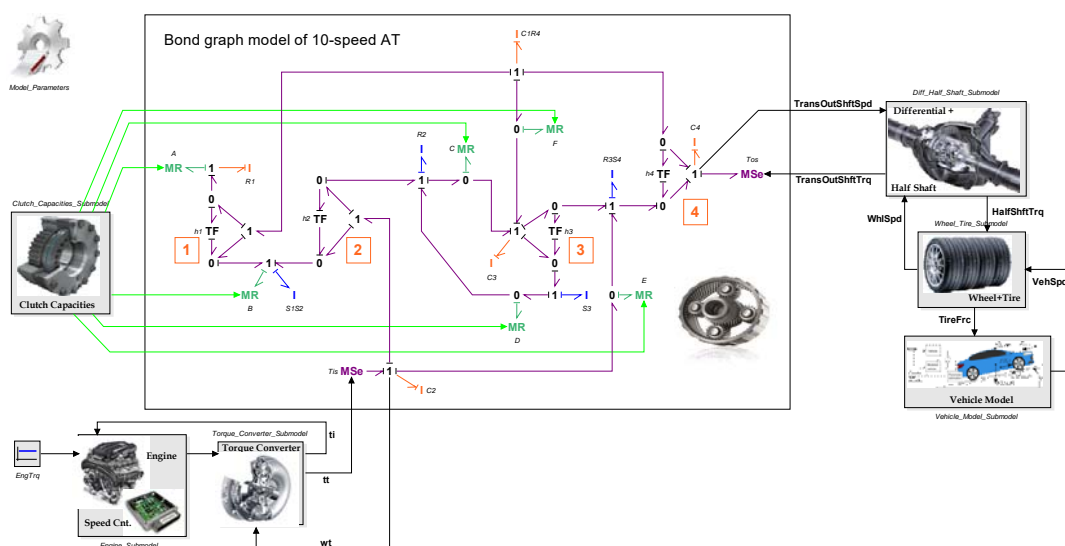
Model_Parameters

Bond graph model of 10-speed AT

I C1R4
1
0 MR F
C4
I
0
TF h4
1
MSe Tos
R2
I
C MR
1 0
R3S4
I
A
MR 1 I R1
0
h1 TF
1
0
1
0
TF h2
1
0
1
1
TF h3
0
1
0
4
1
2
3
I C3
0 1 I S3
0 MR E
MR B
I S1S2
MR D
Tis MSe 1
I C2

Clutch_Capacities_Submodel
Clutch Capacities

TransOutShftSpd
TransOutShftTrq
Diff_Half_Shaft_Submodel
Differential +
Half Shaft
WhlSpd
HalfShftTrq
Wheel_Tire_Submodel
Wheel+Tire
VehSpd
TireFrc
Vehicle Model
Vehicle_Model_Submodel

EngTrq
Engine
Speed Cnt.
Engine_Submodel
Torque_Converter_Submodel
Torque Converter
ti
tt
wt